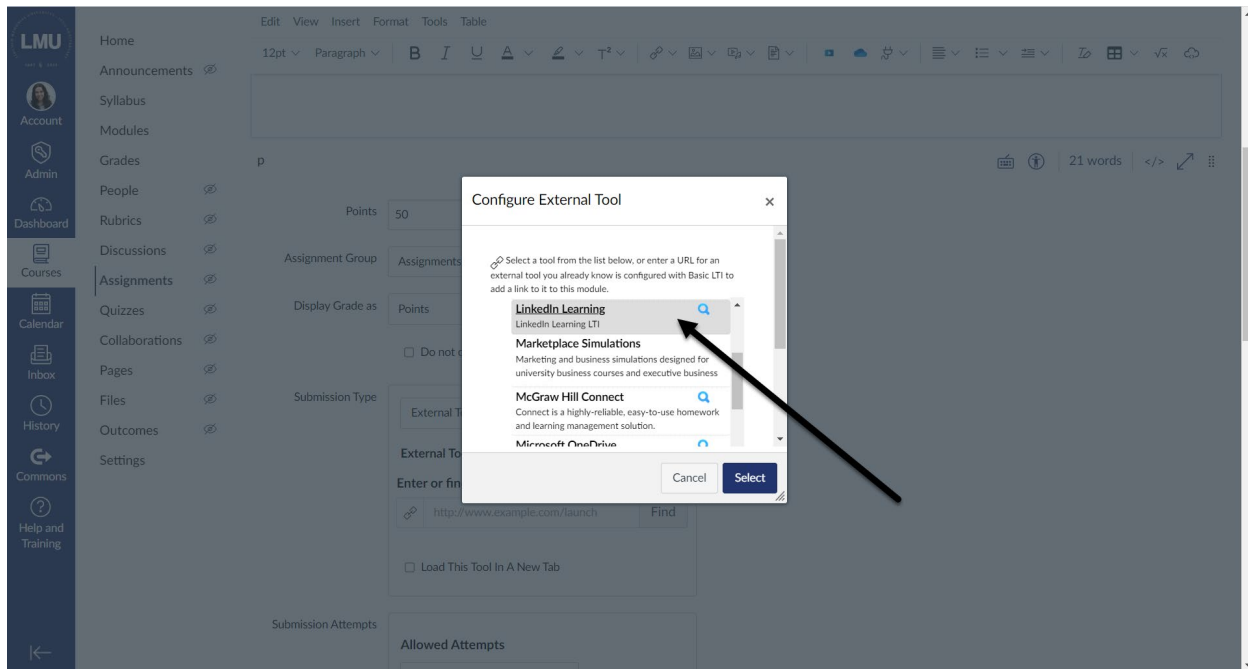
LMU

Account

Admin

Dashboard

Courses

Calendar

Inbox

History

Commons

Help and Training

Home
Announcements
Syllabus
Modules
Grades
People
Rubrics
Discussions
Assignments
Quizzes
Collaborations
Pages
Files
Outcomes
Settings

Edit View Insert Format Tools Table

12pt Paragraph B I U A T²

p

21 words </>

Points 50

Assignment Group Assignments

Display Grade as Points

Do not

Submission Type

External T

External To

Enter or fin

http://www.example.com/launch Find

Load This Tool In A New Tab

Submission Attempts

Allowed Attempts

Configure External Tool ×

Select a tool from the list below, or enter a URL for an external tool you already know is configured with Basic LTI to add a link to it to this module.

LinkedIn Learning
LinkedIn Learning LTI

Marketplace Simulations
Marketing and business simulations designed for university business courses and executive business

McGraw Hill Connect
Connect is a highly-reliable, easy-to-use homework and learning management solution.

Microsoft OneDrive

Cancel Select